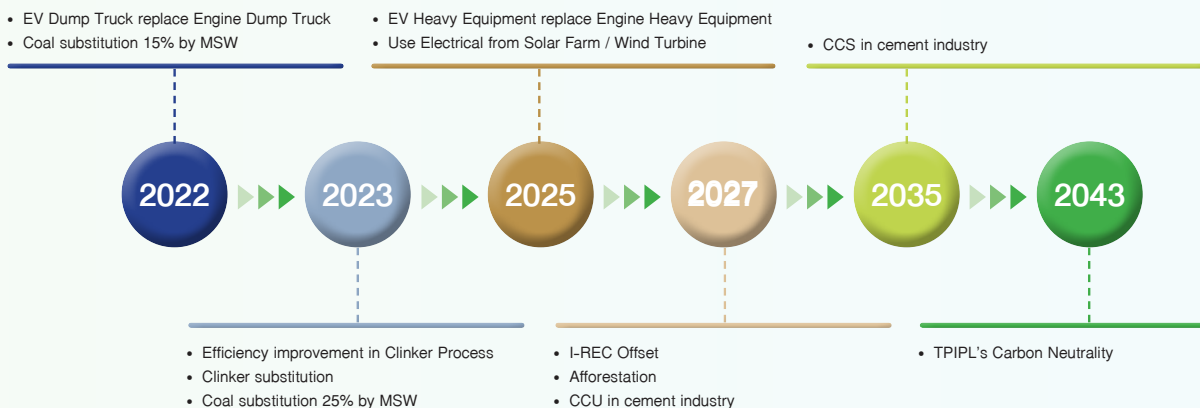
• EV Dump Truck replace Engine Dump Truck
• Coal substitution 15% by MSW

• EV Heavy Equipment replace Engine Heavy Equipment
• Use Electrical from Solar Farm / Wind Turbine

• CCS in cement industry

2022

2023

2025

2027

2035

2043

• Efficiency improvement in Clinker Process
• Clinker substitution
• Coal substitution 25% by MSW

• I-REC Offset
• Afforestation
• CCU in cement industry

• TPIPL's Carbon Neutrality